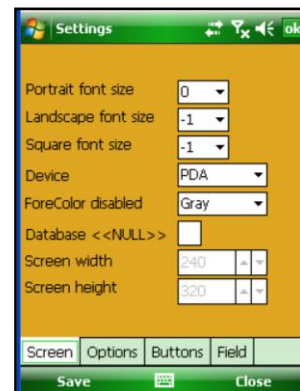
Settings ok

Portrait font size 0
Landscape font size -1
Square font size -1
Device PDA
ForeColor disabled Gray
Database <<NULL>>
Screen width 240
Screen height 320

Screen Options Buttons Field

Save Close